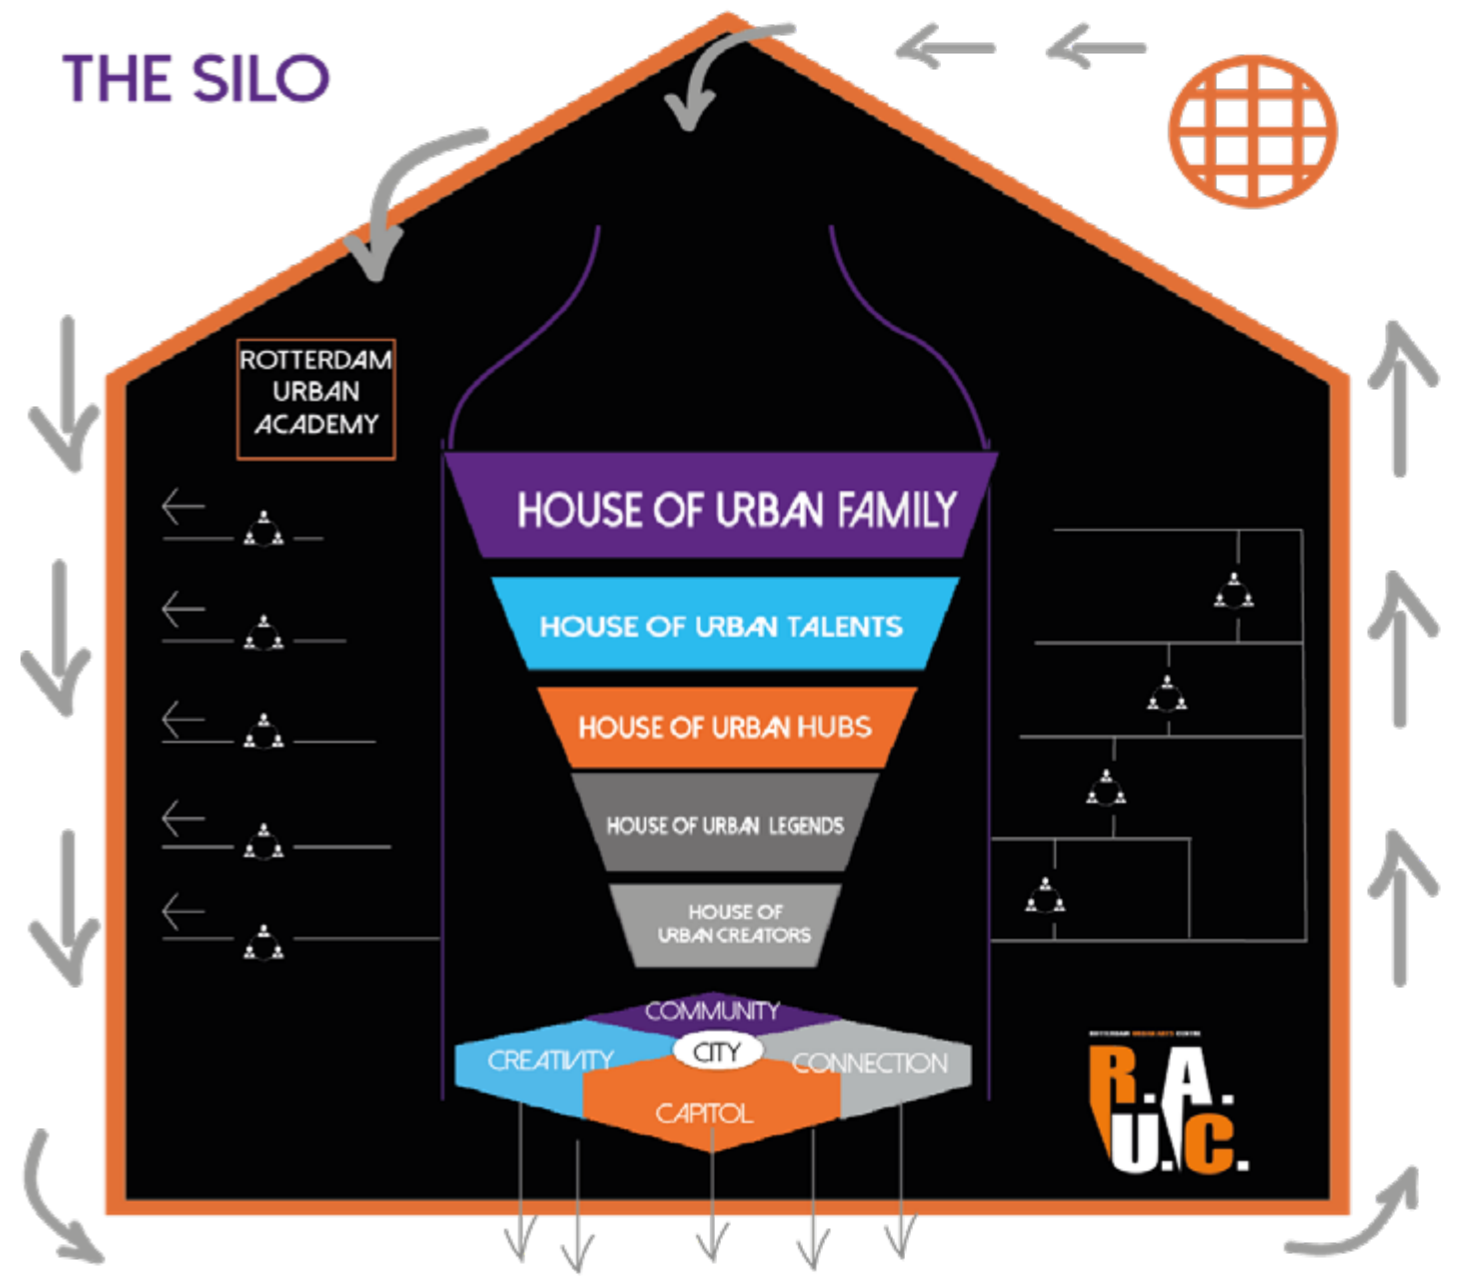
THE SILO

ROTTERDAM URBAN ACADEMY

HOUSE OF URBAN FAMILY

HOUSE OF URBAN TALENTS

HOUSE OF URBAN HUBS

HOUSE OF URBAN LEGENDS

HOUSE OF URBAN CREATORS

COMMUNITY

CREATIVITY

CITY

CONNECTION

CAPITOL

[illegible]

R.A.
U.C.